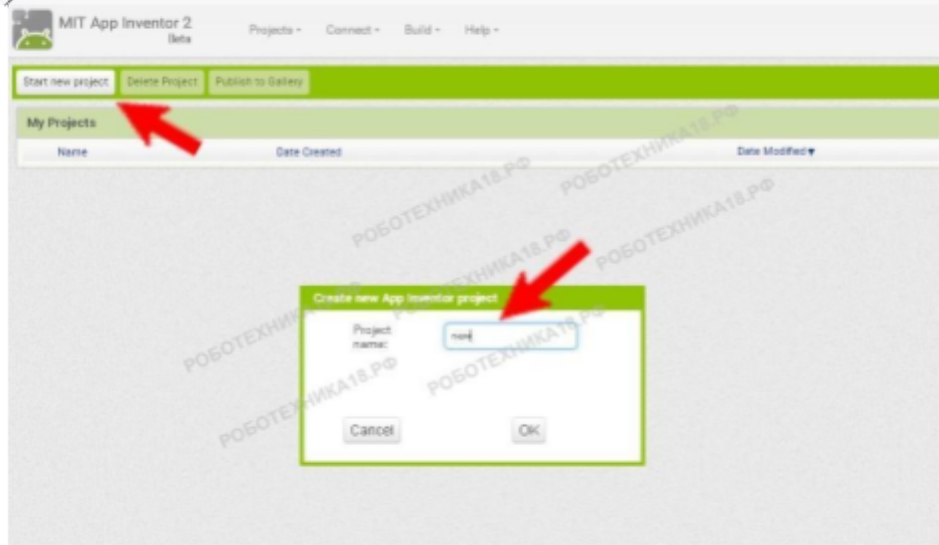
MIT App Inventor 2
Beta

Projects ▾ Connect ▾ Build ▾ Help ▾

Start new project | Delete Project | Publish to Gallery

My Projects

Name | Date Created | Date Modified ▾

РОБОТЕХНИКА18.РФ

Create new App Inventor project

Project name: new

Cancel | OK